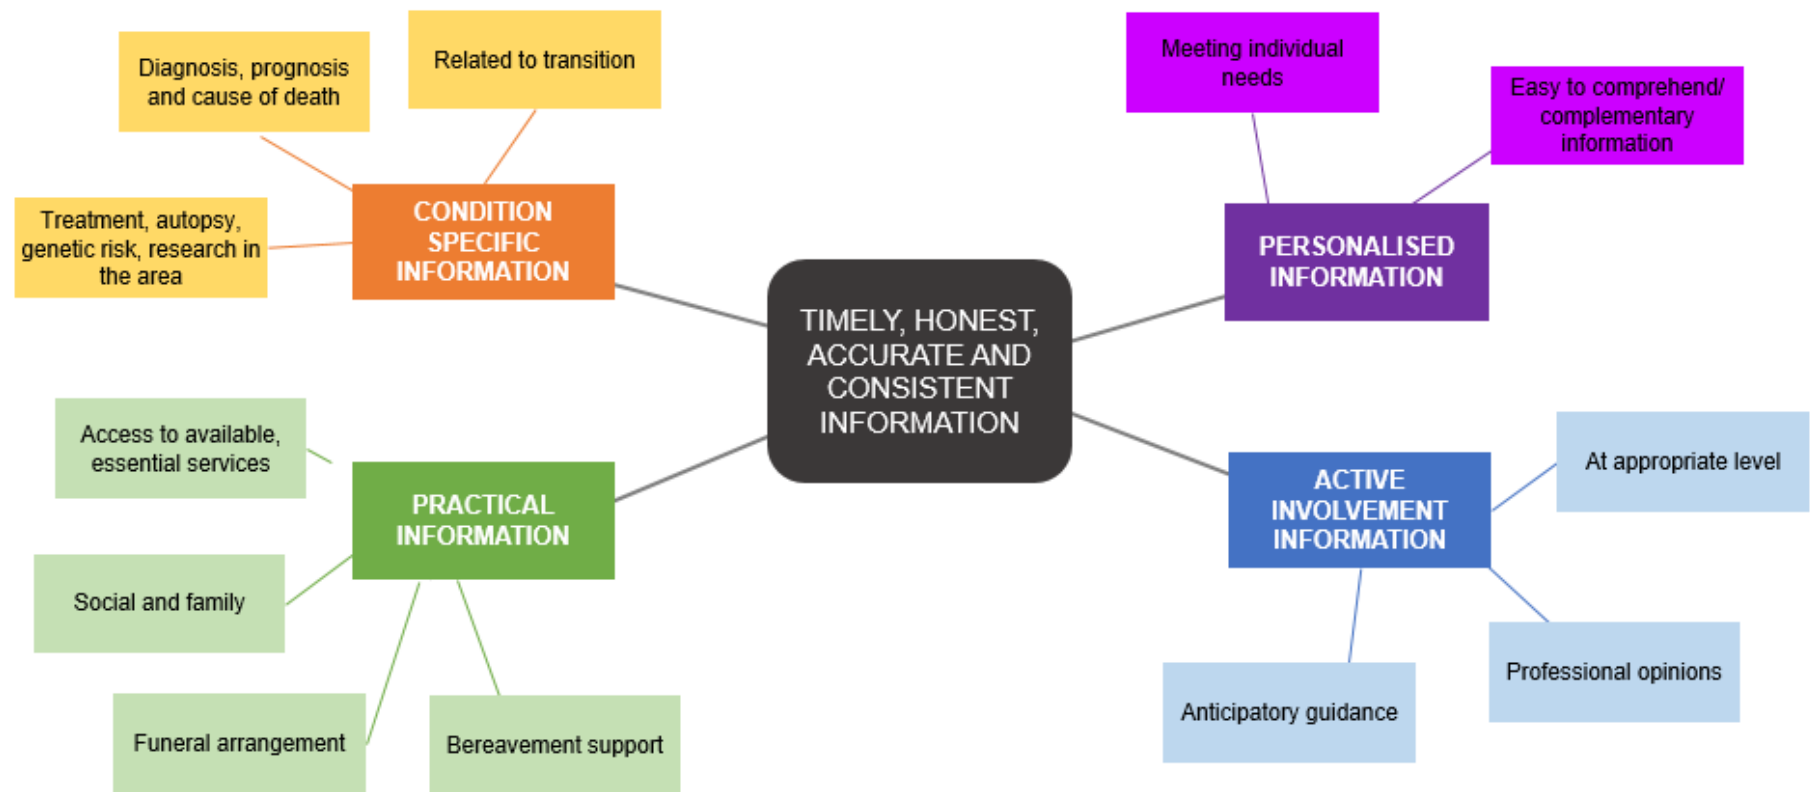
TIMELY, HONEST, ACCURATE AND CONSISTENT INFORMATION

CONDITION SPECIFIC INFORMATION

Diagnosis, prognosis and cause of death

Related to transition

Treatment, autopsy, genetic risk, research in the area

PERSONALISED INFORMATION

Meeting individual needs

Easy to comprehend/ complementary information

PRACTICAL INFORMATION

Access to available, essential services

Social and family

Funeral arrangement

Bereavement support

ACTIVE INVOLVEMENT INFORMATION

At appropriate level

Professional opinions

Anticipatory guidance